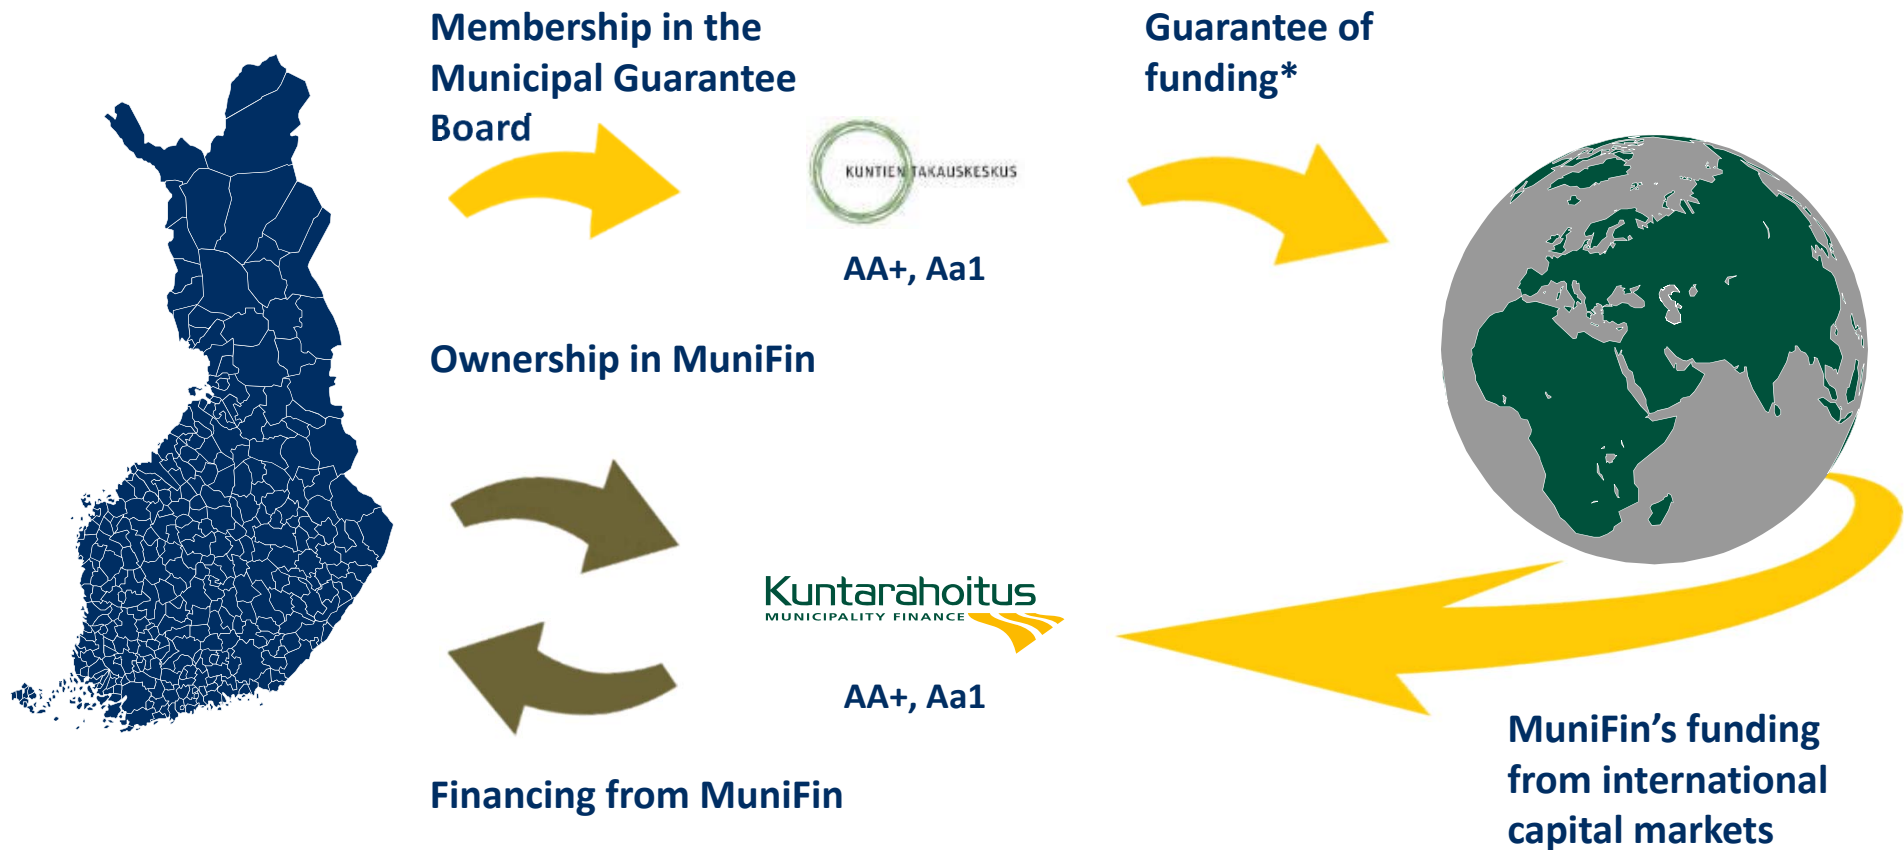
Membership in the Municipal Guarantee Board

Guarantee of funding*

KUNTIEN TAKAUSKESKUS

AA+, Aa1

Ownership in MuniFin

Kuntarahoitus
MUNICIPALITY FINANCE

AA+, Aa1

Financing from MuniFin

MuniFin's funding from international capital markets